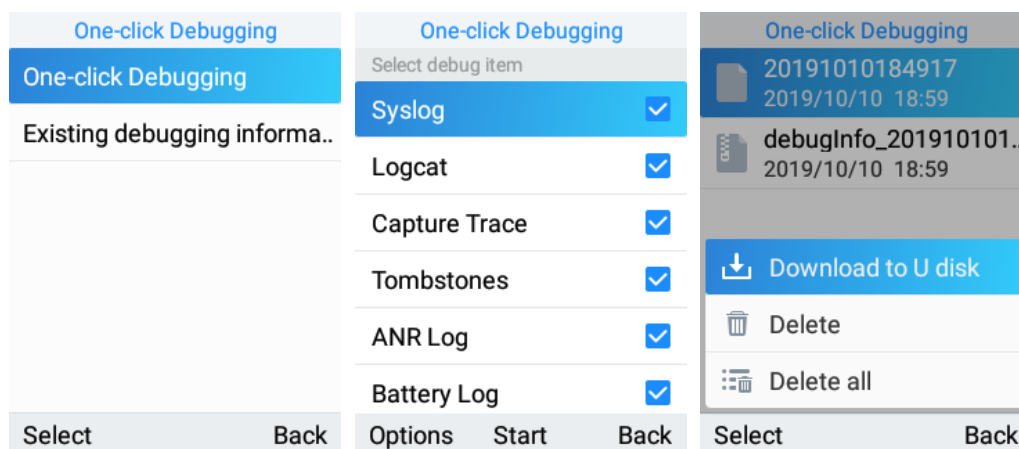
One-click Debugging

One-click Debugging

Existing debugging informa..

Select Back

One-click Debugging

Select debug item

Syslog

Logcat

Capture Trace

Tombstones

ANR Log

Battery Log

Options Start Back

One-click Debugging

20191010184917
2019/10/10 18:59

debugInfo_201910101..
2019/10/10 18:59

Download to U disk

Delete

Delete all

Select Back